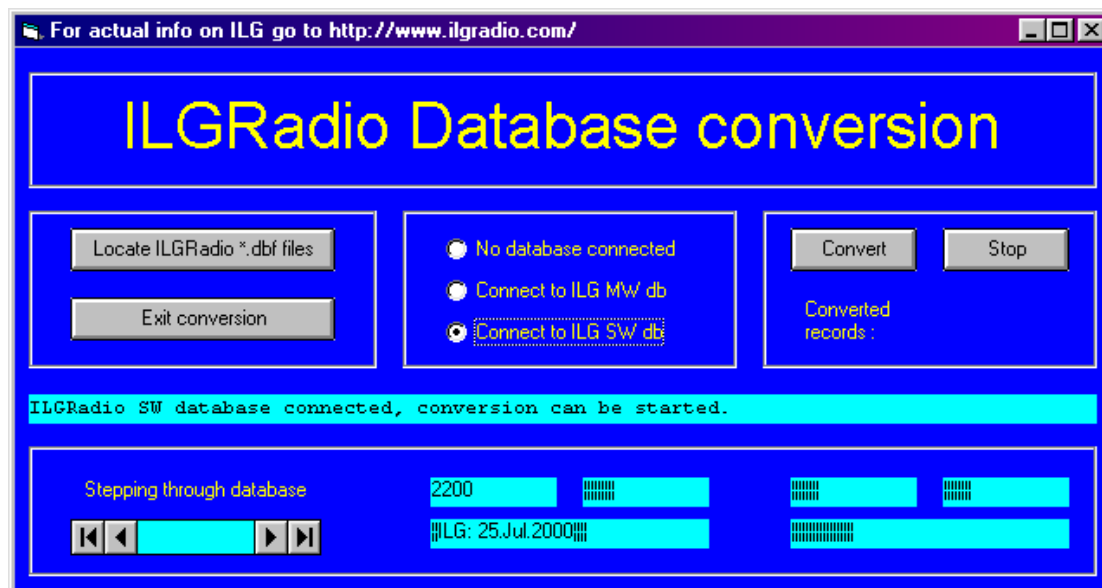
For actual info on ILG go to http://www.ilgradio.com/

ILGRadio Database conversion

Locate ILGRadio *.dbf files

Exit conversion

No database connected

Connect to ILG MW db

Connect to ILG SW db

Convert

Stop

Converted records :

ILGRadio SW database connected, conversion can be started.

Stepping through database

2200

ILG: 25.Jul.2000